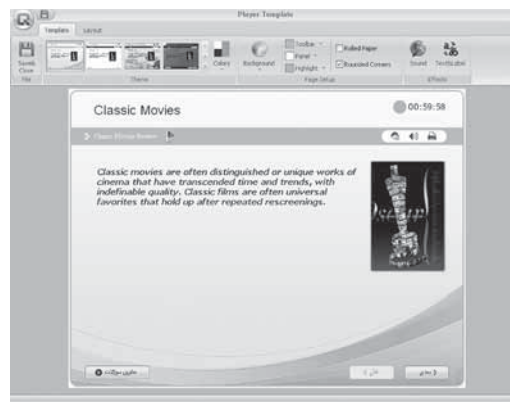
Player Template

Template Layout

Save & Close

File

Theme

Colors

Background

Toolbar

Panel

Highlight

Ruled Paper

Rounded Corners

Page Setup

Sound

TextBuilder

Effects

Classic Movies

00:59:58

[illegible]

Classic movies are often distinguished or unique works of cinema that have transcended time and trends, with indefinable quality. Classic films are often universal favorites that hold up after repeated rescreenings.

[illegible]

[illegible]

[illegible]